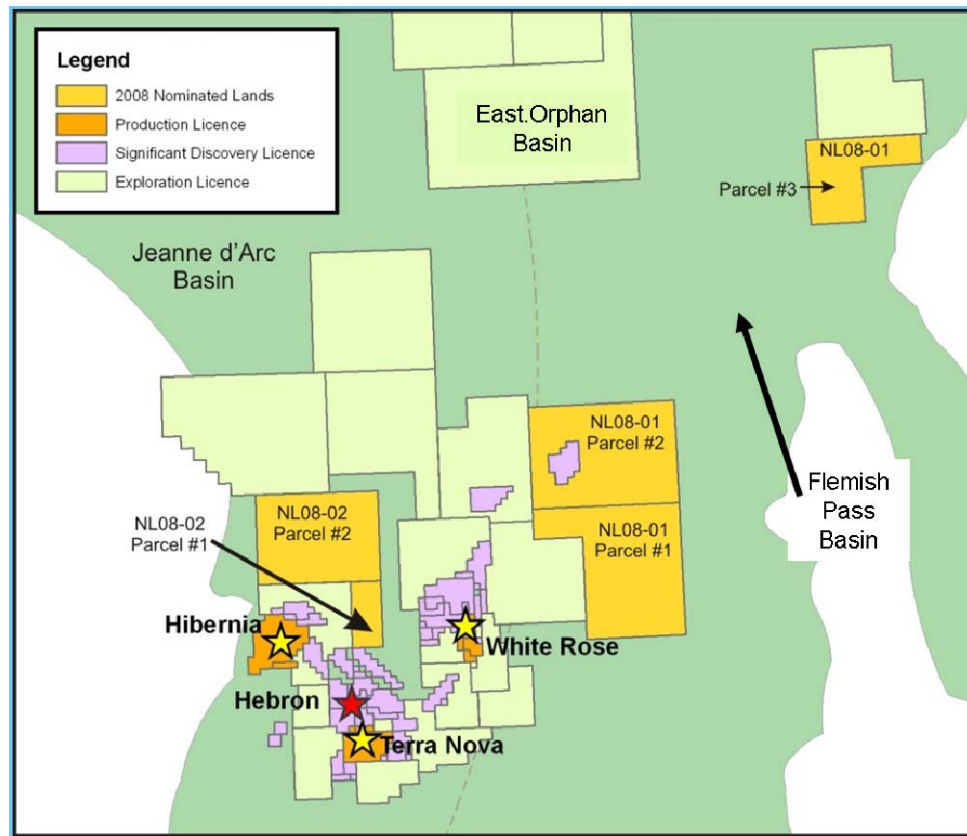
Legend
2008 Nominated Lands
Production Licence
Significant Discovery Licence
Exploration Licence

East.Orphan Basin

NL08-01
Parcel #3

Jeanne d'Arc Basin

NL08-01 Parcel #2

Flemish Pass Basin

NL08-02 Parcel #1

NL08-02 Parcel #2

NL08-01 Parcel #1

Hibernia

White Rose

Hebron

Terra Nova